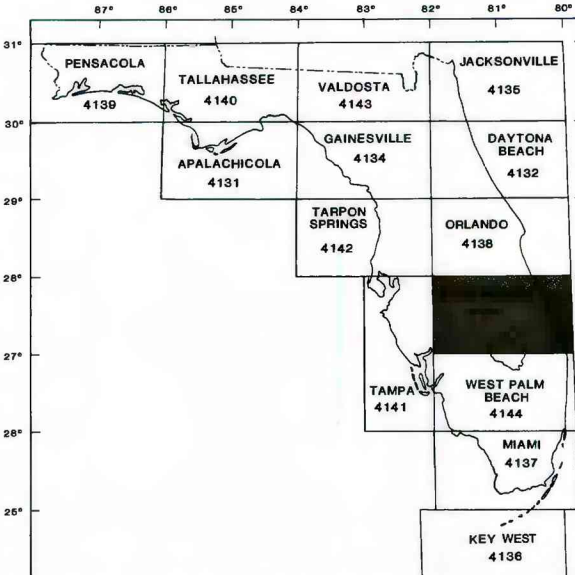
87° 86° 85° 84° 83° 82° 81° 80°

31°
30°
29°
28°
27°
26°
25°

PENSACOLA
4139

TALLAHASSEE
4140

VALDOSTA
4143

JACKSONVILLE
4135

APALACHICOLA
4131

GAINESVILLE
4134

DAYTONA BEACH
4132

TARPON SPRINGS
4142

ORLANDO
4138

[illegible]

TAMPA
4141

WEST PALM BEACH
4144

MIAMI
4137

KEY WEST
4136